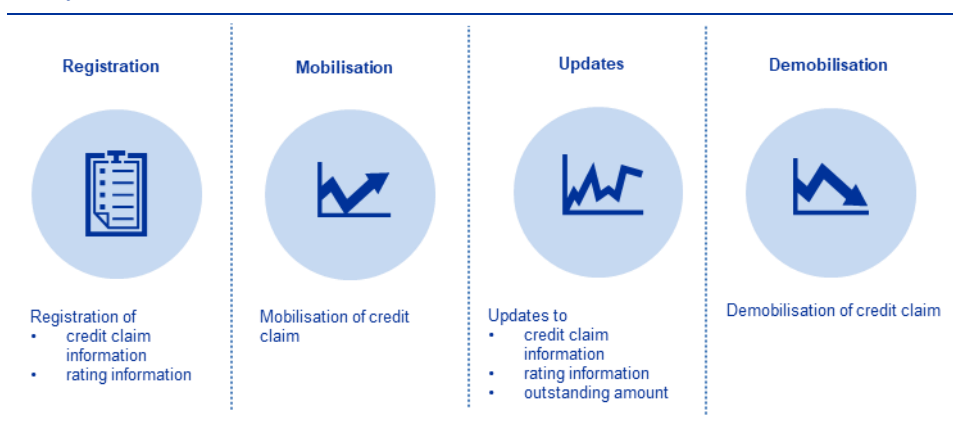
Registration

Registration of
- credit claim information
- rating information

Mobilisation

Mobilisation of credit claim

Updates

Updates to
- credit claim information
- rating information
- outstanding amount

Demobilisation

Demobilisation of credit claim